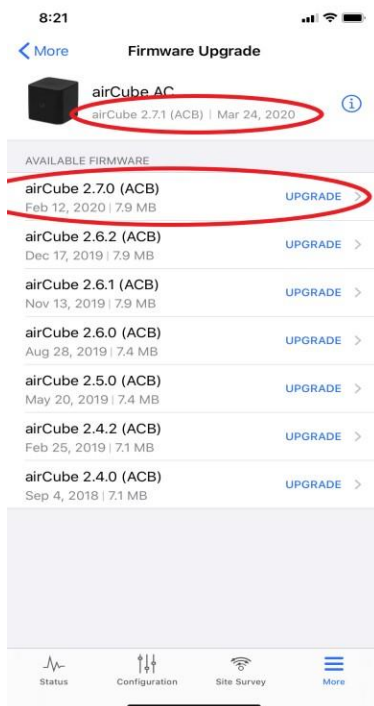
8:21

More

Firmware Upgrade

airCube AC
airCube 2.7.1 (ACB) | Mar 24, 2020

AVAILABLE FIRMWARE

airCube 2.7.0 (ACB)
Feb 12, 2020 | 7.9 MB
UPGRADE

airCube 2.6.2 (ACB)
Dec 17, 2019 | 7.9 MB
UPGRADE

airCube 2.6.1 (ACB)
Nov 13, 2019 | 7.9 MB
UPGRADE

airCube 2.6.0 (ACB)
Aug 28, 2019 | 7.4 MB
UPGRADE

airCube 2.5.0 (ACB)
May 20, 2019 | 7.4 MB
UPGRADE

airCube 2.4.2 (ACB)
Feb 25, 2019 | 7.1 MB
UPGRADE

airCube 2.4.0 (ACB)
Sep 4, 2018 | 7.1 MB
UPGRADE

Status
Configuration
Site Survey
More